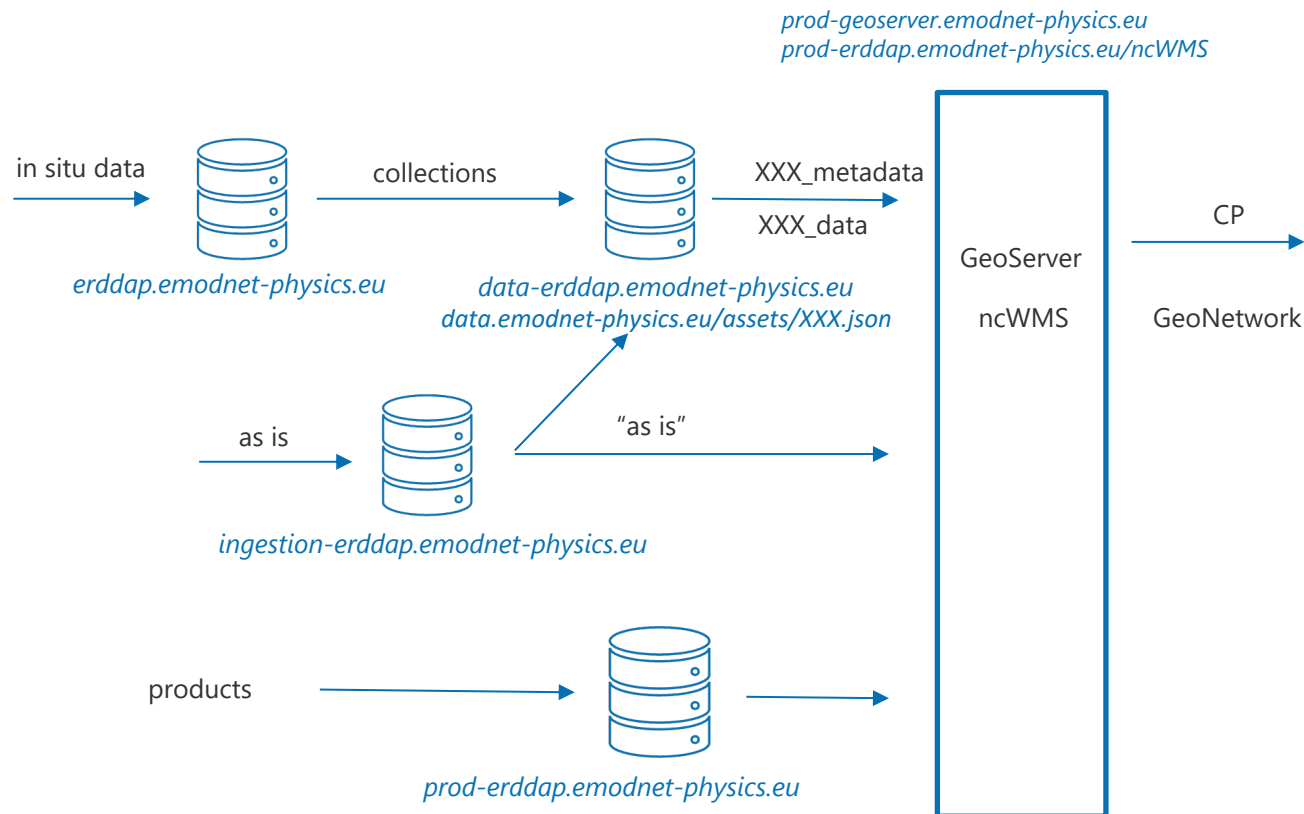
prod-geoserver.emodnet-physics.eu
prod-erddap.emodnet-physics.eu/ncWMS

in situ data

collections

XXX_metadata

XXX_data

erddap.emodnet-physics.eu

data-erddap.emodnet-physics.eu
data.emodnet-physics.eu/assets/XXX.json

GeoServer

ncWMS

CP

GeoNetwork

as is

“as is”

ingestion-erddap.emodnet-physics.eu

products

prod-erddap.emodnet-physics.eu